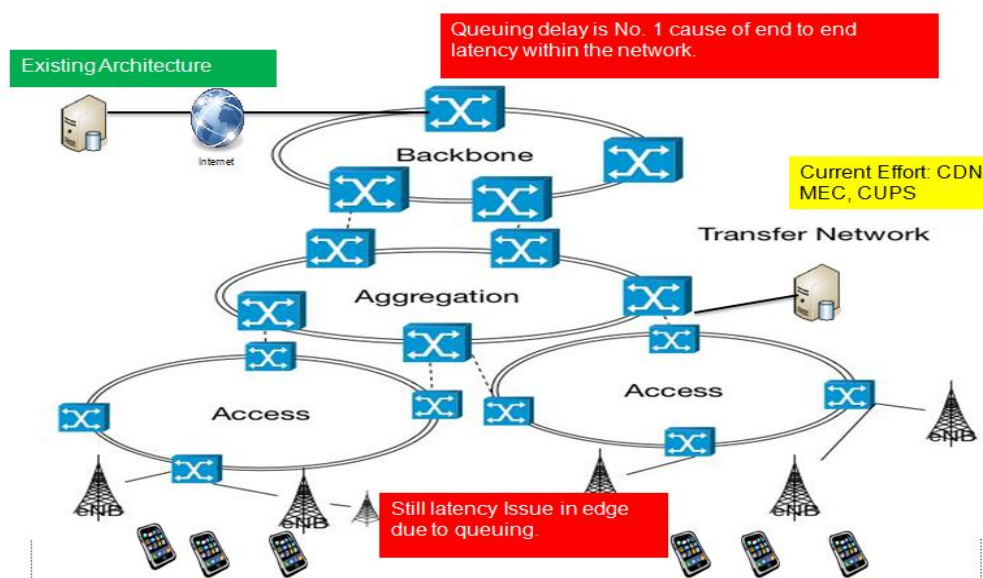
Queuing delay is No. 1 cause of end to end latency within the network.

Existing Architecture

Internet

Backbone

Current Effort: CDN MEC, CUPS

Transfer Network

Aggregation

Access

Access

eNB

eNB

eNB

eNB

Still latency Issue in edge due to queuing.